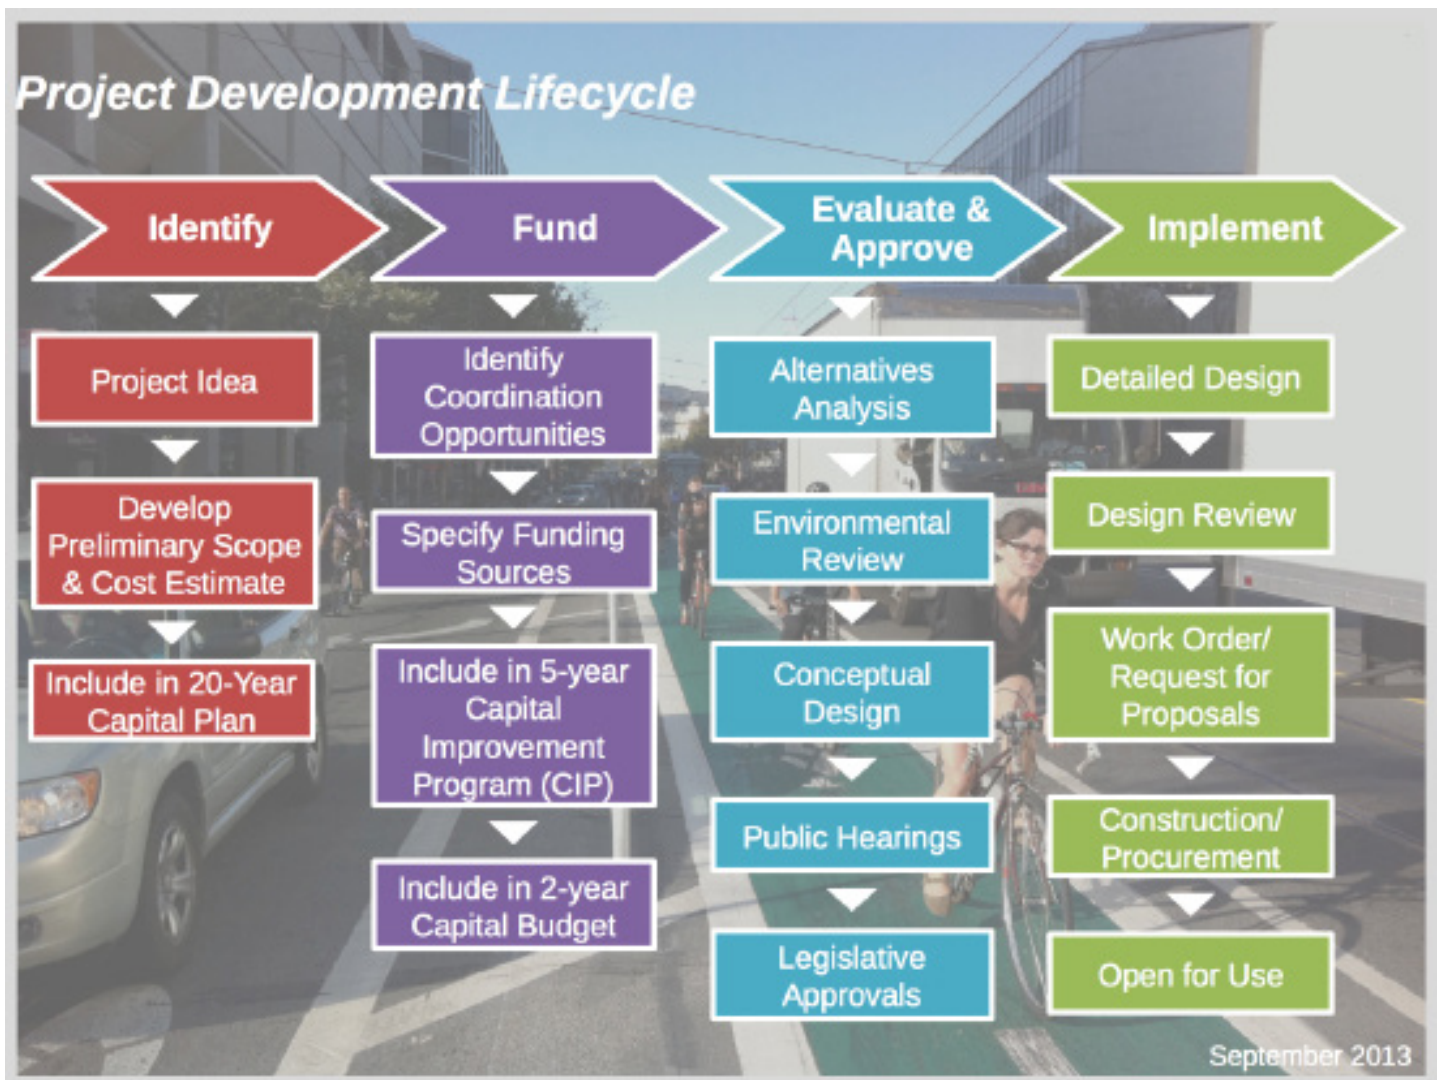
Project Development Lifecycle

Identify

Project Idea

Develop Preliminary Scope & Cost Estimate

Include in 20-Year Capital Plan

Fund

Identify Coordination Opportunities

Specify Funding Sources

Include in 5-year Capital Improvement Program (CIP)

Include in 2-year Capital Budget

Evaluate & Approve

Alternatives Analysis

Environmental Review

Conceptual Design

Public Hearings

Legislative Approvals

Implement

Detailed Design

Design Review

Work Order/ Request for Proposals

Construction/ Procurement

Open for Use

September 2013